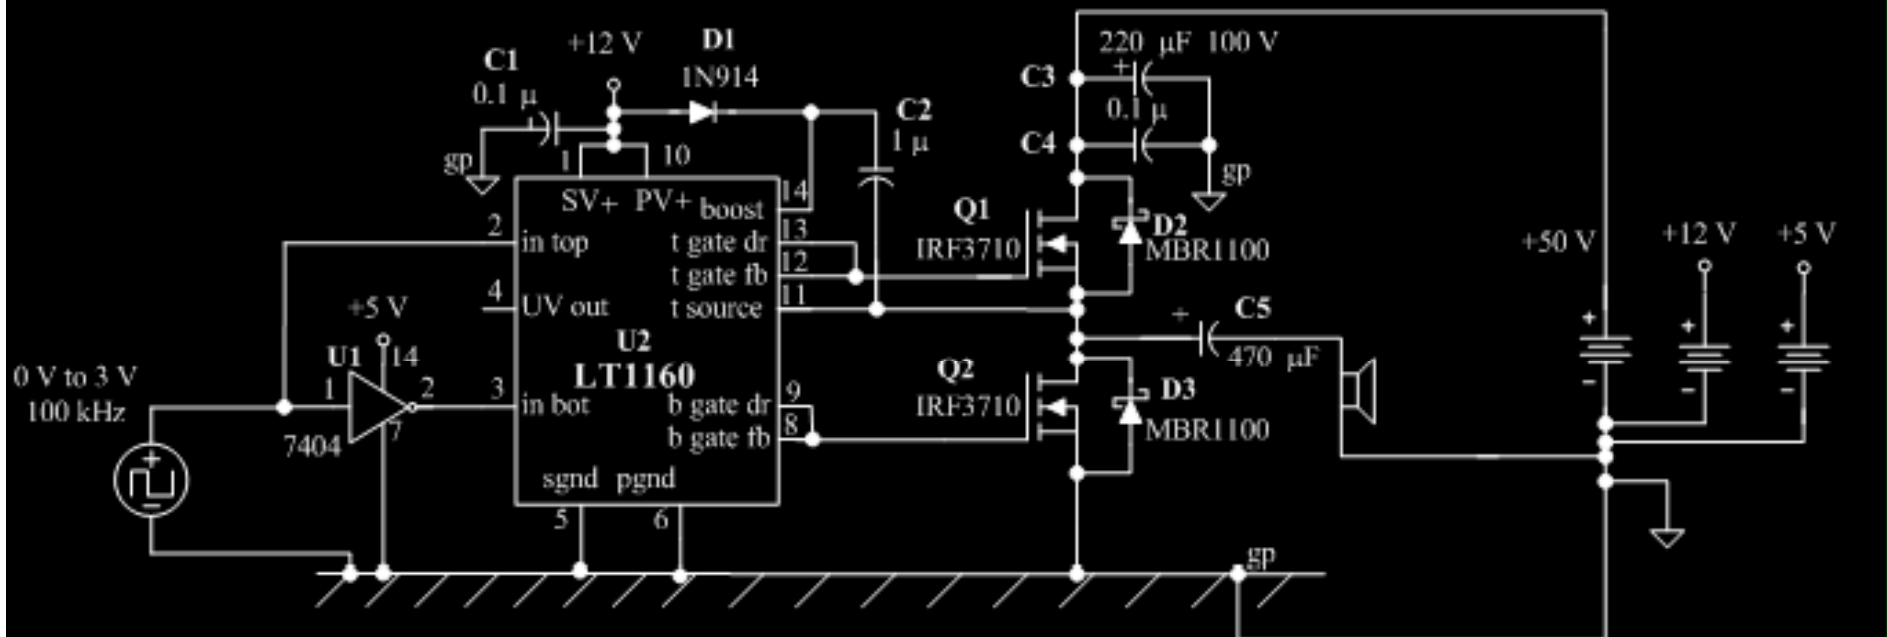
C1
0.1 µ
+12 V
D1
1N914
C2
1 µ
220 µF 100 V
C3
0.1 µ
C4
gp
gp
1
10
SV+ PV+ boost
14
2
in top
t gate dr
13
t gate fb
12
4
UV out
t source
11
U2
LT1160
Q1
IRF3710
D2
MBR1100
+50 V
+12 V
+5 V
+5 V
U1
14
0 V to 3 V
100 kHz
1
2
3
in bot
b gate dr
9
8
b gate fb
7404
7
sgnd pgnd
5
6
+
C5
470 µF
Q2
IRF3710
D3
MBR1100
+
−
+
−
+
−
gp